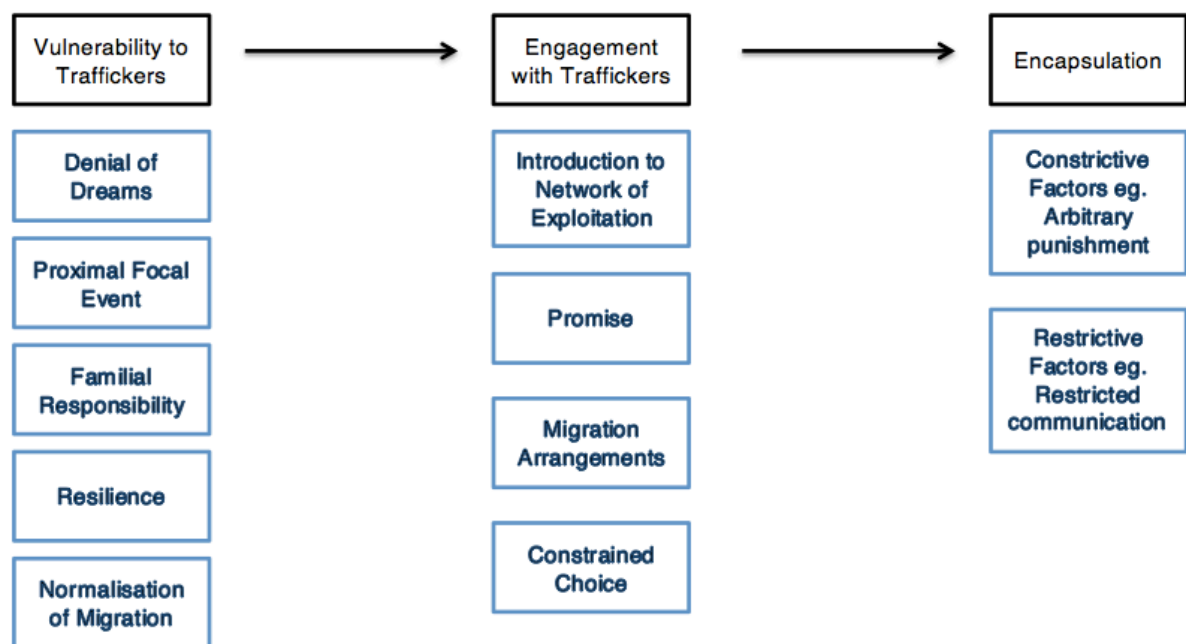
Vulnerability to Traffickers

Denial of Dreams

Proximal Focal Event

Familial Responsibility

Resilience

Normalisation of Migration

Engagement with Traffickers

Introduction to Network of Exploitation

Promise

Migration Arrangements

Constrained Choice

Encapsulation

Constrictive Factors eg. Arbitrary punishment

Restrictive Factors eg. Restricted communication